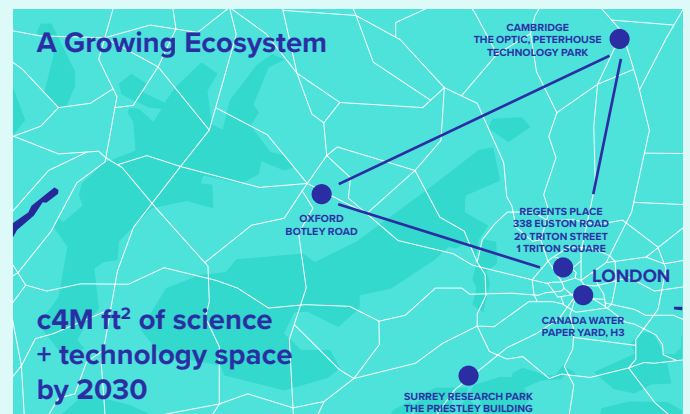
A Growing Ecosystem

CAMBRIDGE
THE OPTIC, PETERHOUSE
TECHNOLOGY PARK

OXFORD
BOTLEY ROAD

REGENTS PLACE
338 EUSTON ROAD
20 TRITON STREET
1 TRITON SQUARE

LONDON

CANADA WATER
PAPER YARD, H3

c4M ft$^2$ of science + technology space by 2030

SURREY RESEARCH PARK
THE PRIESTLEY BUILDING